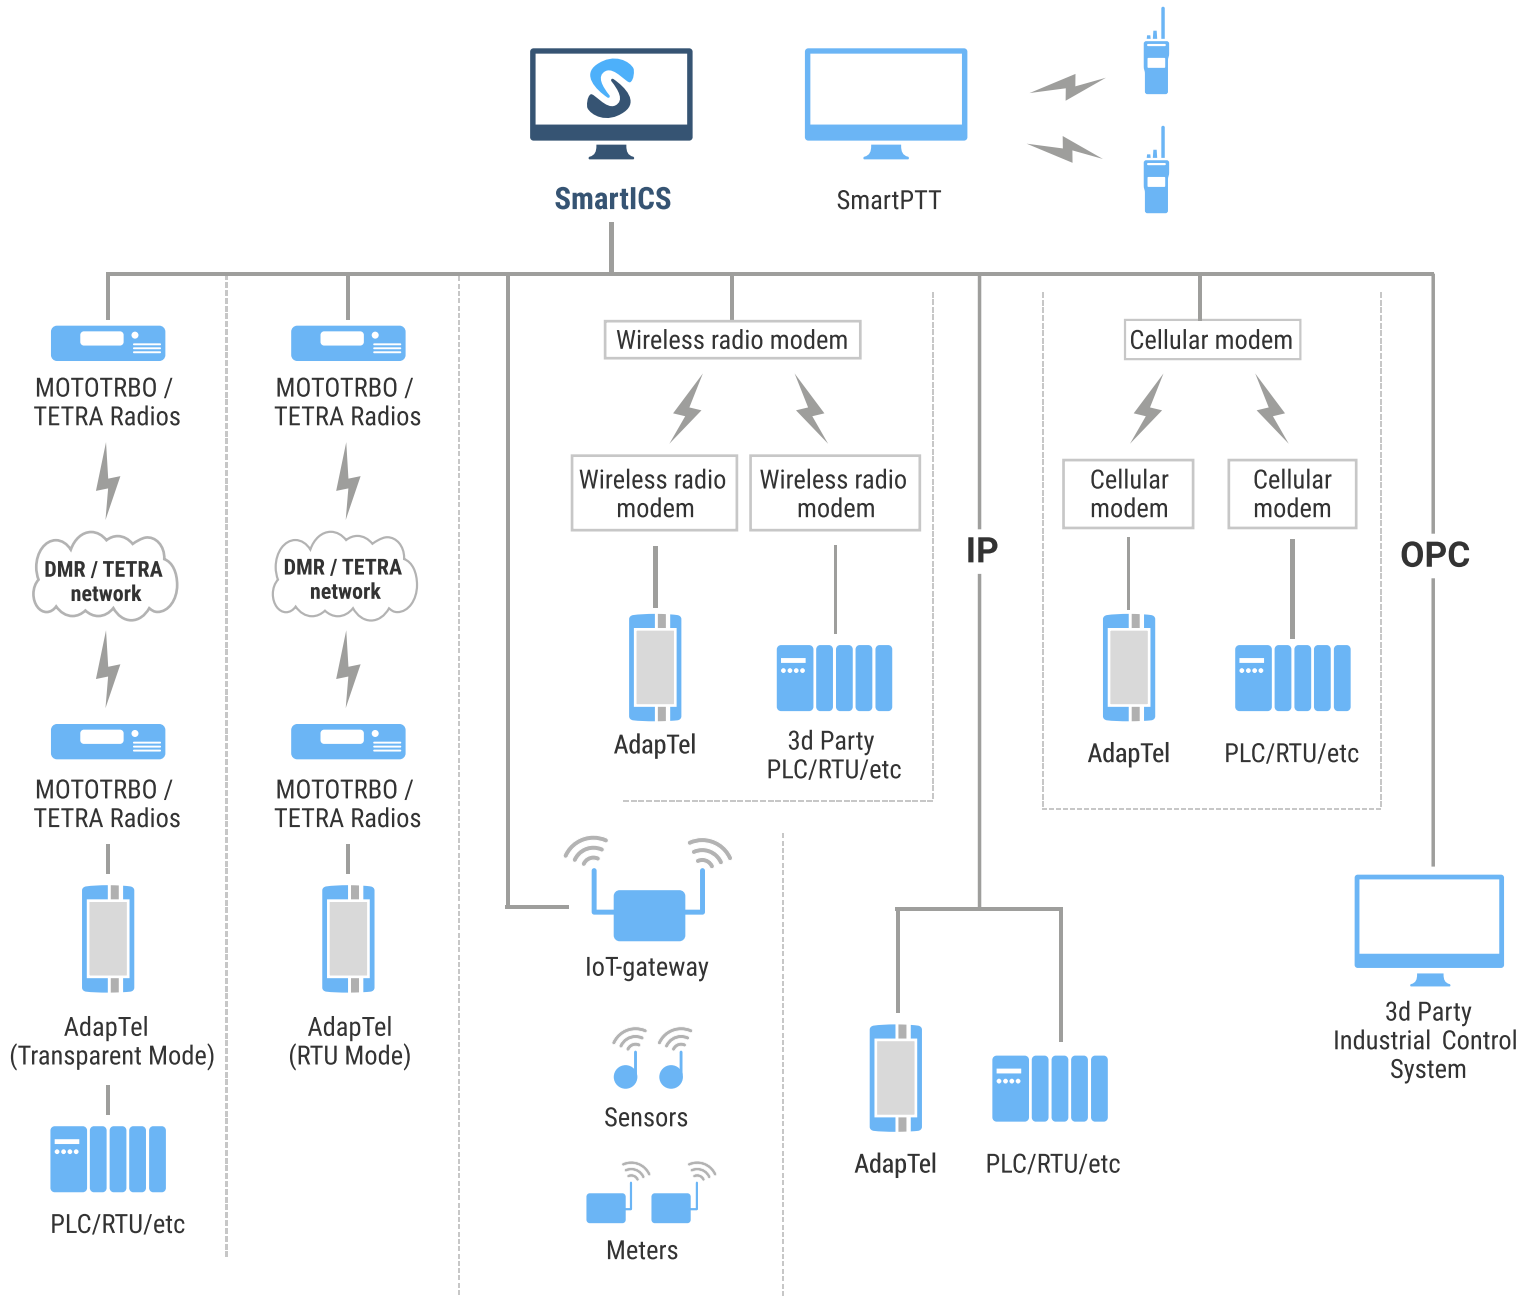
SmartICS

SmartPTT

MOTOTRBO / TETRA Radios

DMR / TETRA network

MOTOTRBO / TETRA Radios

AdapTel (Transparent Mode)

PLC/RTU/etc

MOTOTRBO / TETRA Radios

DMR / TETRA network

MOTOTRBO / TETRA Radios

AdapTel (RTU Mode)

Wireless radio modem

Wireless radio modem

Wireless radio modem

AdapTel

3d Party PLC/RTU/etc

IoT-gateway

Sensors

Meters

IP

AdapTel

PLC/RTU/etc

Cellular modem

Cellular modem

Cellular modem

AdapTel

PLC/RTU/etc

OPC

3d Party Industrial Control System